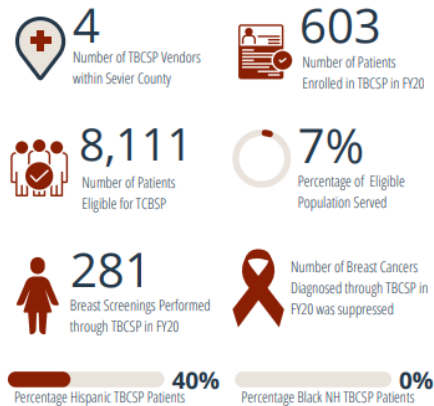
4
Number of TBCSP Vendors within Sevier County

603
Number of Patients Enrolled in TBCSP in FY20

8,111
Number of Patients Eligible for TCBSP

7%
Percentage of Eligible Population Served

281
Breast Screenings Performed through TBCSP in FY20

Number of Breast Cancers Diagnosed through TBCSP in FY20 was suppressed

40%
Percentage Hispanic TBCSP Patients

0%
Percentage Black NH TBCSP Patients